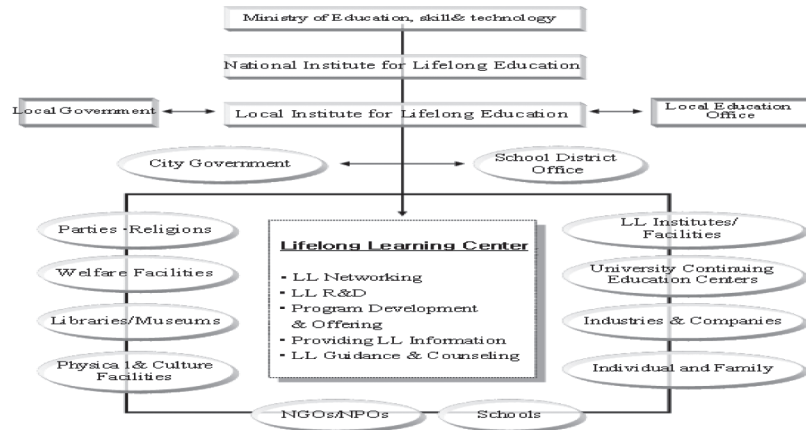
Ministry of Education, skill& technology

National Institute for Lifelong Education

Local Government

Local Institute for Lifelong Education

Local Education Office

City Government

School District Office

Parties -Religions

Welfare Facilities

Libraries/Museums

Physica l& Culture Facilities

Lifelong Learning Center

- LL Networking
- LL R&D
- Program Development & Offering
- Providing LL Information
- LL Guidance & Counseling

LL Institutes/ Facilities

University Continuing Education Centers

Industries & Companies

Individual and Family

NGOs/NPOs

Schools